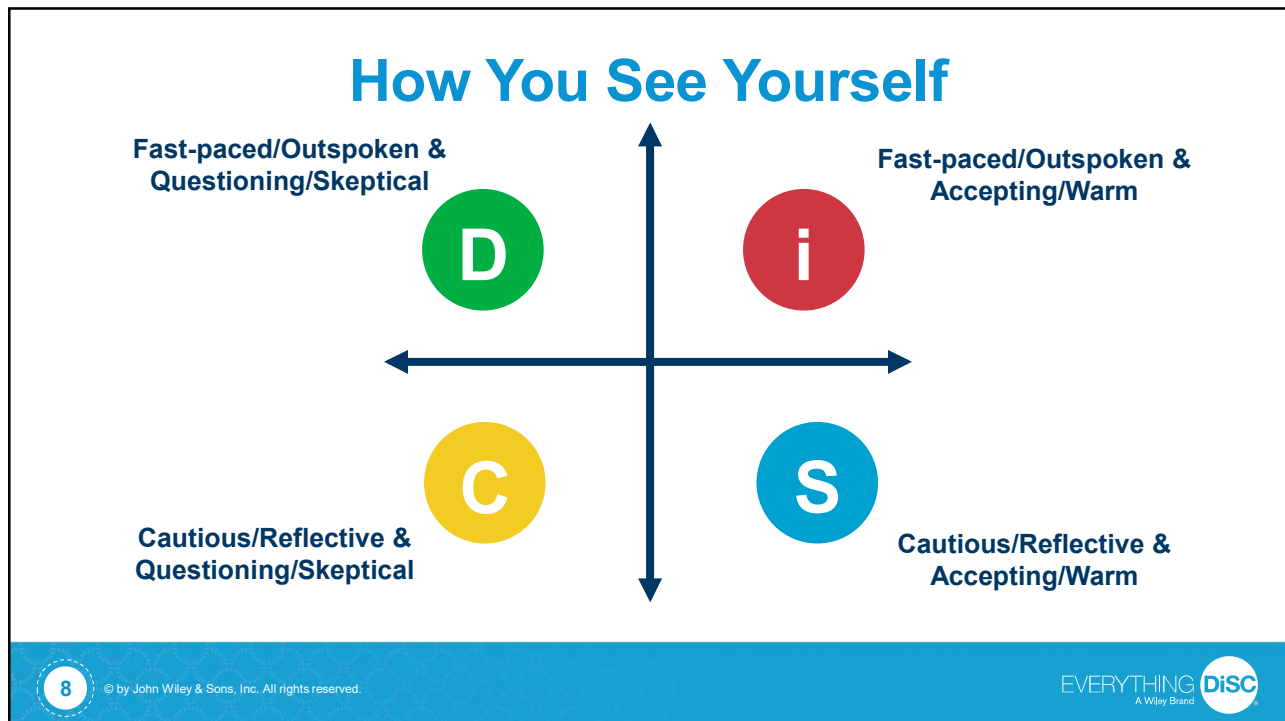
How You See Yourself

Fast-paced/Outspoken & Questioning/Skeptical

D

Fast-paced/Outspoken & Accepting/Warm

i

C

Cautious/Reflective & Questioning/Skeptical

S

Cautious/Reflective & Accepting/Warm

8

© by John Wiley & Sons, Inc. All rights reserved.

EVERYTHING DiSC
A Wiley Brand